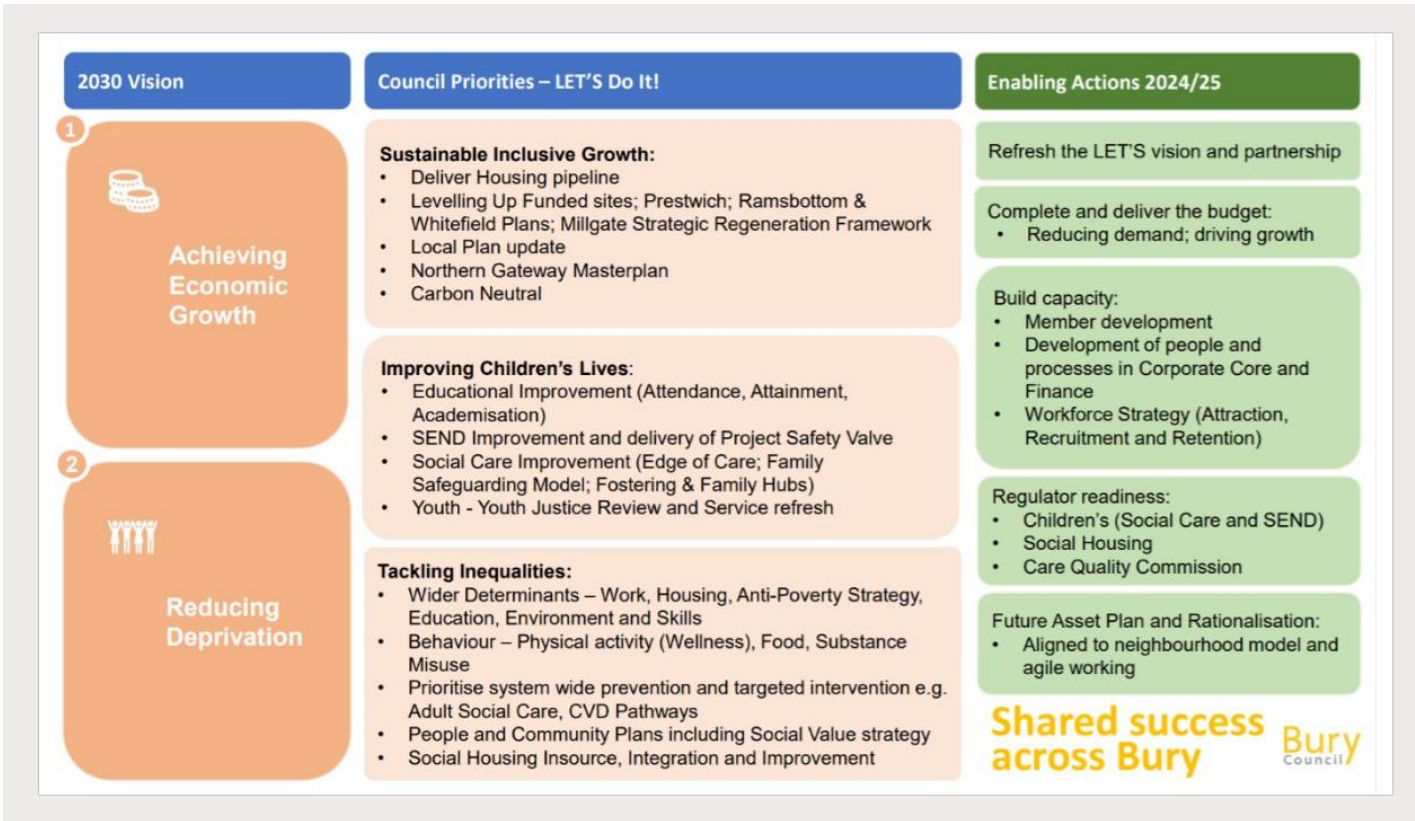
2030 Vision

1

Achieving Economic Growth

2

Reducing Deprivation

Council Priorities – LET'S Do It!

**Sustainable Inclusive Growth:**
- Deliver Housing pipeline
- Levelling Up Funded sites; Prestwich; Ramsbottom & Whitefield Plans; Millgate Strategic Regeneration Framework
- Local Plan update
- Northern Gateway Masterplan
- Carbon Neutral

**Improving Children's Lives**:
- Educational Improvement (Attendance, Attainment, Academisation)
- SEND Improvement and delivery of Project Safety Valve
- Social Care Improvement (Edge of Care; Family Safeguarding Model; Fostering & Family Hubs)
- Youth - Youth Justice Review and Service refresh

**Tackling Inequalities:**
- Wider Determinants – Work, Housing, Anti-Poverty Strategy, Education, Environment and Skills
- Behaviour – Physical activity (Wellness), Food, Substance Misuse
- Prioritise system wide prevention and targeted intervention e.g. Adult Social Care, CVD Pathways
- People and Community Plans including Social Value strategy
- Social Housing Insource, Integration and Improvement

Enabling Actions 2024/25

Refresh the LET'S vision and partnership

Complete and deliver the budget:
- Reducing demand; driving growth

Build capacity:
- Member development
- Development of people and processes in Corporate Core and Finance
- Workforce Strategy (Attraction, Recruitment and Retention)

Regulator readiness:
- Children's (Social Care and SEND)
- Social Housing
- Care Quality Commission

Future Asset Plan and Rationalisation:
- Aligned to neighbourhood model and agile working

Shared success across Bury

Bury Council